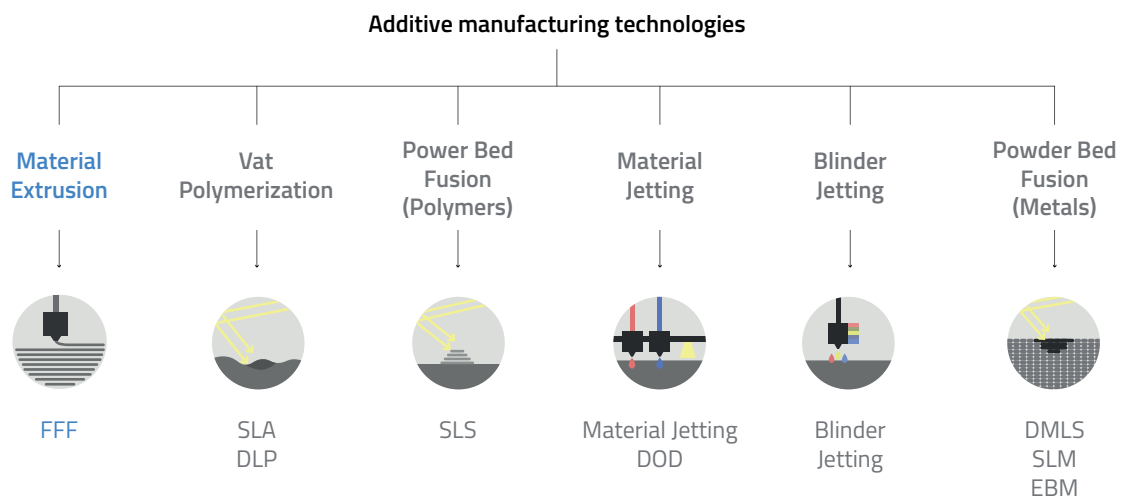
Additive manufacturing technologies

Material Extrusion

FFF

Vat Polymerization

SLA
DLP

Power Bed Fusion (Polymers)

SLS

Material Jetting

Material Jetting
DOD

Blinder Jetting

Blinder Jetting

Powder Bed Fusion (Metals)

DMLS
SLM
EBM